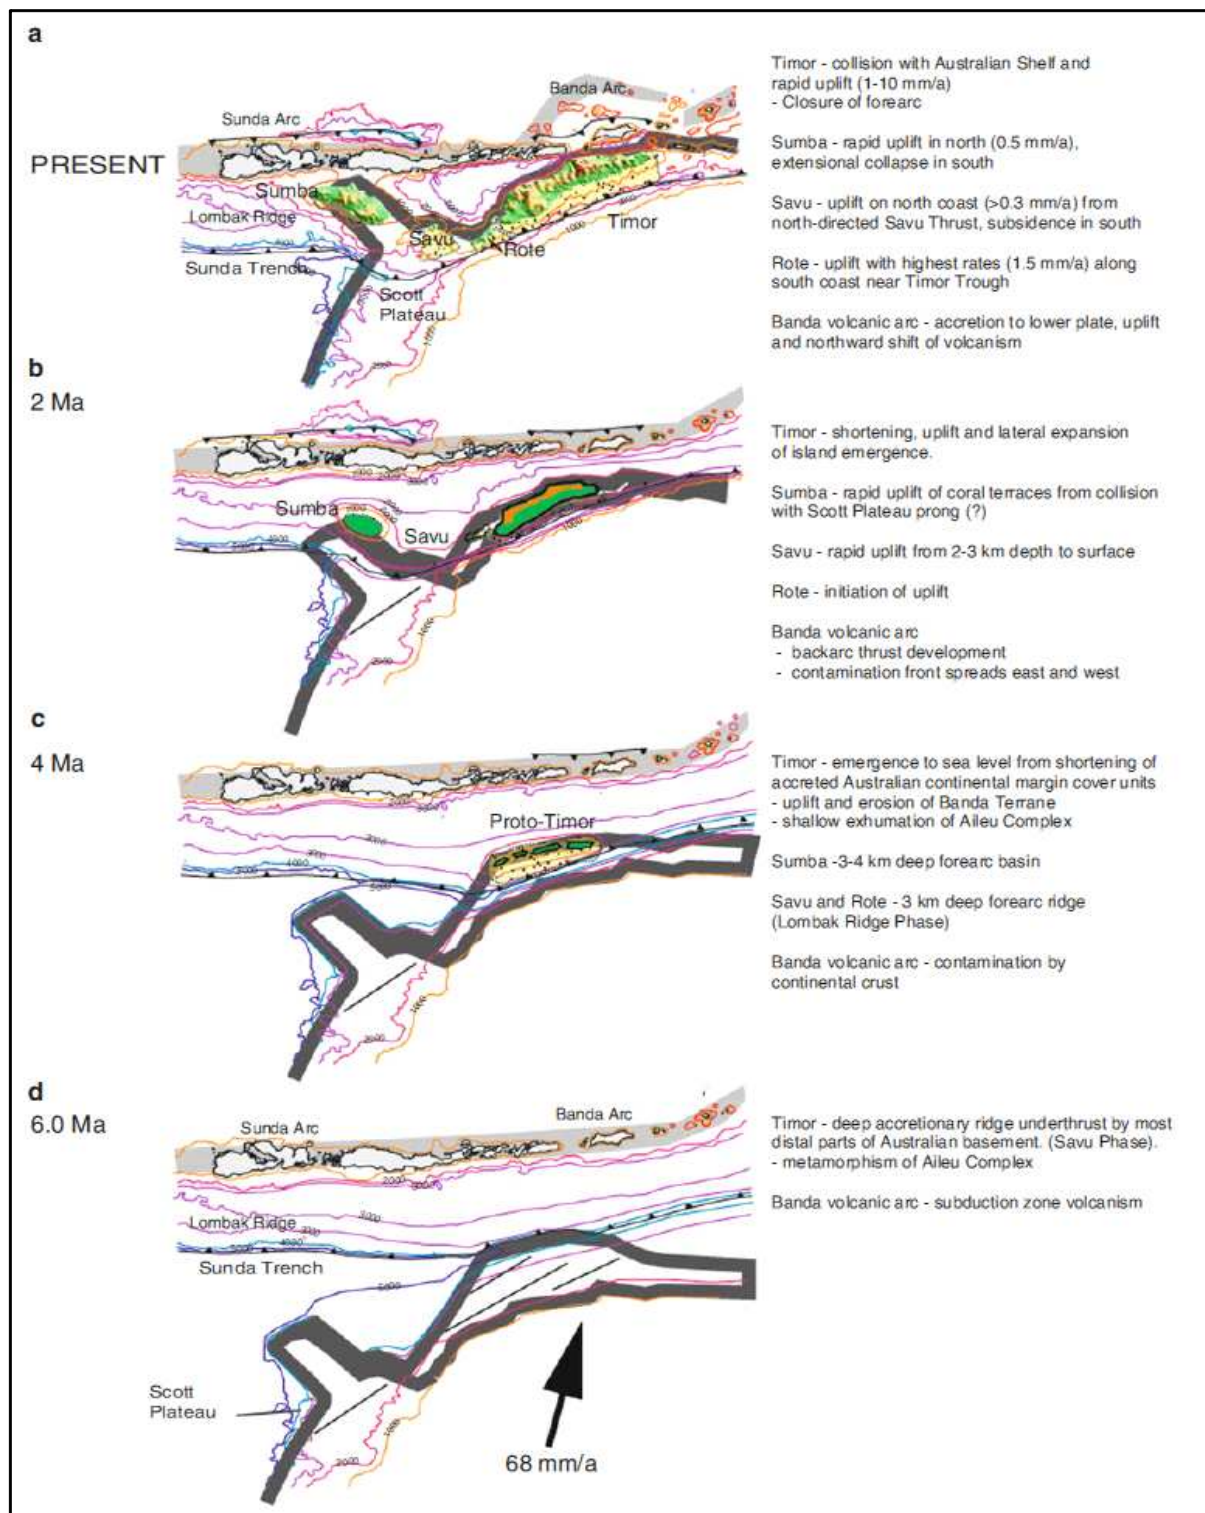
a

PRESENT

Banda Arc
Sunda Arc
Sumba
Lombok Ridge
Savu
Rote
Timor
Sunda Trench
Scott Plateau

Timor - collision with Australian Shelf and rapid uplift (1-10 mm/a)
- Closure of forearc

Sumba - rapid uplift in north (0.5 mm/a), extensional collapse in south

Savu - uplift on north coast (>0.3 mm/a) from north-directed Savu Thrust, subsidence in south

Rote - uplift with highest rates (1.5 mm/a) along south coast near Timor Trough

Banda volcanic arc - accretion to lower plate, uplift and northward shift of volcanism

b
2 Ma

Sumba
Savu

Timor - shortening, uplift and lateral expansion of island emergence.

Sumba - rapid uplift of coral terraces from collision with Scott Plateau prong (?)

Savu - rapid uplift from 2-3 km depth to surface

Rote - initiation of uplift

Banda volcanic arc
- backarc thrust development
- contamination front spreads east and west

c
4 Ma

Proto-Timor

Timor - emergence to sea level from shortening of accreted Australian continental margin cover units
- uplift and erosion of Banda Terrane
- shallow exhumation of Aileu Complex

Sumba -3-4 km deep forearc basin

Savu and Rote - 3 km deep forearc ridge (Lombak Ridge Phase)

Banda volcanic arc - contamination by continental crust

d
6.0 Ma

Sunda Arc
Banda Arc
Lombak Ridge
Sunda Trench
Scott Plateau
68 mm/a

Timor - deep accretionary ridge underthrust by most distal parts of Australian basement. (Savu Phase).
- metamorphism of Aileu Complex

Banda volcanic arc - subduction zone volcanism